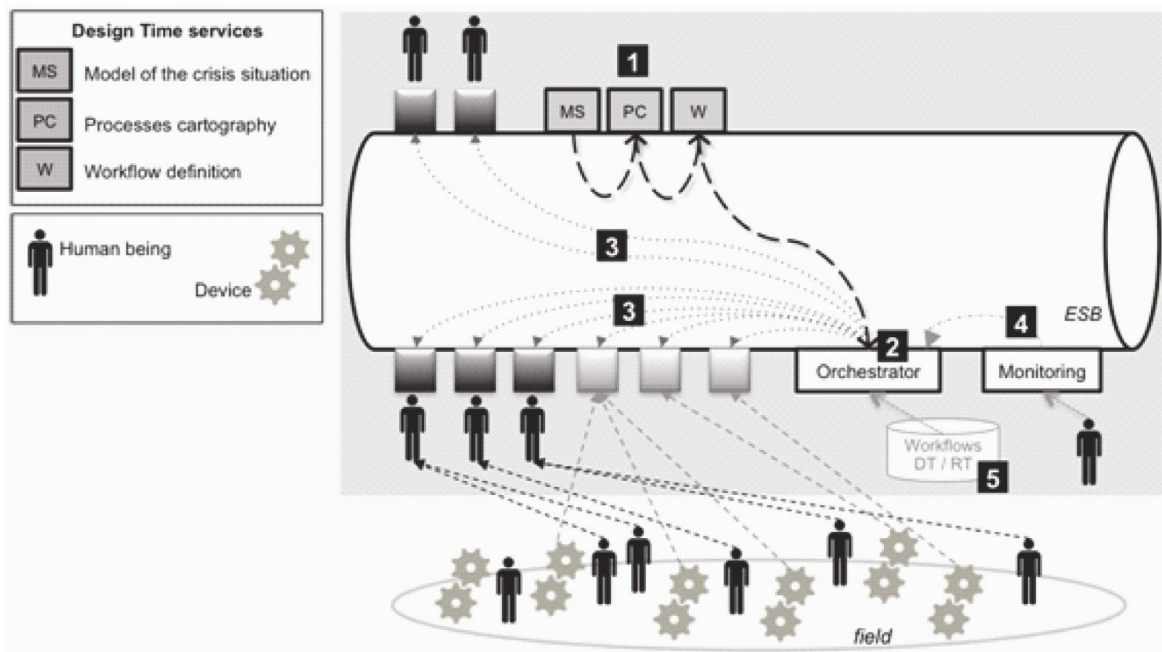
Design Time services

MS Model of the crisis situation

PC Processes cartography

W Workflow definition

Human being

Device

1

MS PC W

3

3

ESB

2

4

Orchestrator

Monitoring

Workflows DT / RT

5

field